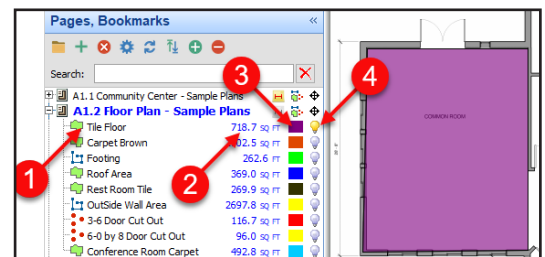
Pages, Bookmarks

Search:

A1.1 Community Center - Sample Plans

A1.2 Floor Plan - Sample Plans

Tile Floor 718.7 SQ FT

Carpet Brown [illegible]02.5 SQ FT

Footing 262.6 FT

Roof Area 369.0 SQ FT

Rest Room Tile 269.9 SQ FT

OutSide Wall Area 2697.8 SQ FT

3-6 Door Cut Out 116.7 SQ FT

6-0 by 8 Door Cut Out 96.0 SQ FT

Conference Room Carpet 492.8 SQ FT

1

2

3

4

COMMON ROOM